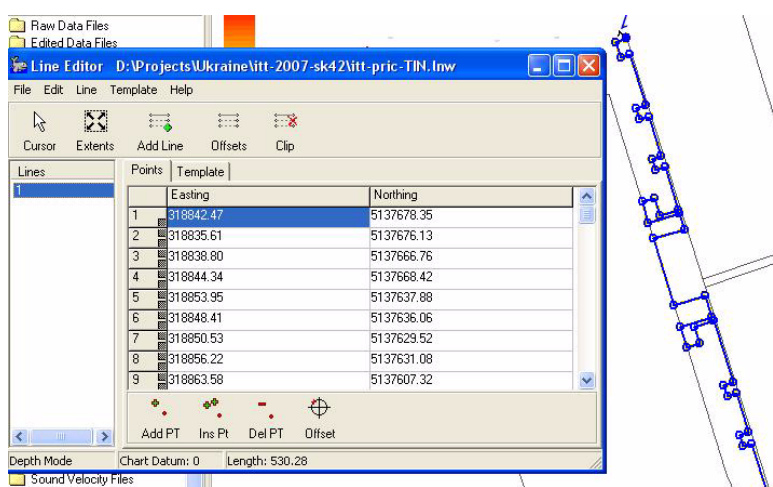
Raw Data Files
Edited Data Files

Line Editor D:\Projects\Ukraine\itt-2007-sk42\itt-pric-TIN.lnw

File Edit Line Template Help

Cursor Extents Add Line Offsets Clip

Lines
1

Points Template

| | Easting | Northing |
|---|---|---|
| 1 | 318842.47 | 5137678.35 |
| 2 | 318835.61 | 5137676.13 |
| 3 | 318838.80 | 5137666.76 |
| 4 | 318844.34 | 5137668.42 |
| 5 | 318853.95 | 5137637.88 |
| 6 | 318848.41 | 5137636.06 |
| 7 | 318850.53 | 5137629.52 |
| 8 | 318856.22 | 5137631.08 |
| 9 | 318863.58 | 5137607.32 |

Add PT Ins Pt Del PT Offset

Depth Mode Chart Datum: 0 Length: 530.28

Sound Velocity Files